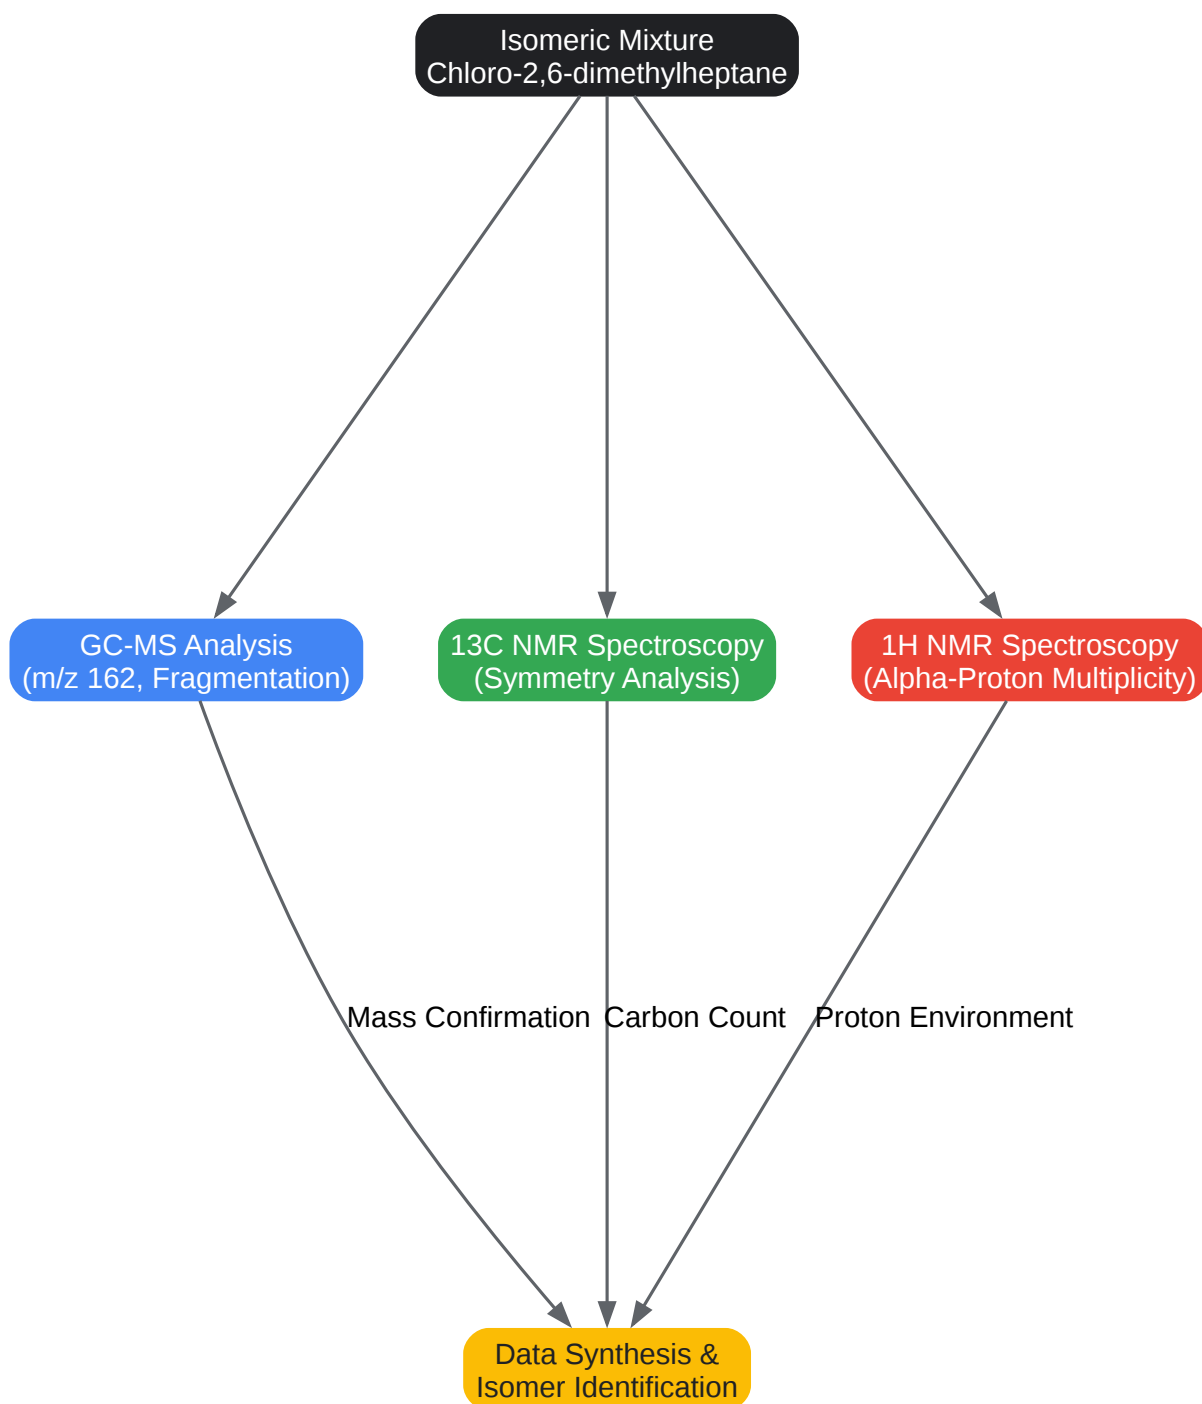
Isomeric Mixture
Chloro-2,6-dimethylheptane

GC-MS Analysis
(m/z 162, Fragmentation)

13C NMR Spectroscopy
(Symmetry Analysis)

1H NMR Spectroscopy
(Alpha-Proton Multiplicity)

Mass Confirmation

Carbon Count

Proton Environment

Data Synthesis &
Isomer Identification